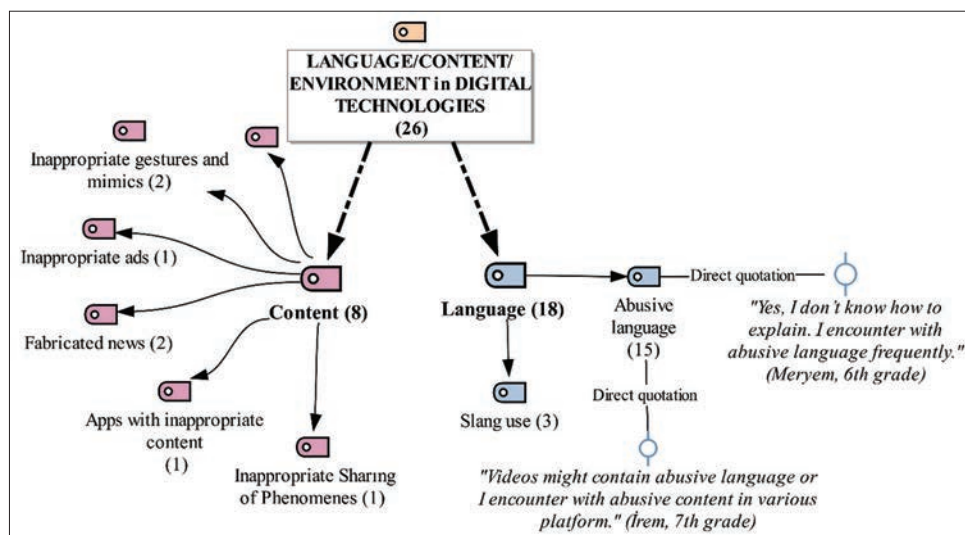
LANGUAGE/CONTENT/ ENVIRONMENT in DIGITAL TECHNOLOGIES (26)

Inappropriate gestures and mimics (2)

Inappropriate ads (1)

Fabricated news (2)

Apps with inappropriate content (1)

Inappropriate Sharing of Phenomenes (1)

Content (8)

Language (18)

Slang use (3)

Abusive language (15)

Direct quotation

"Yes, I don't know how to explain. I encounter with abusive language frequently." (Meryem, 6th grade)

Direct quotation

"Videos might contain abusive language or I encounter with abusive content in various platform." (İrem, 7th grade)